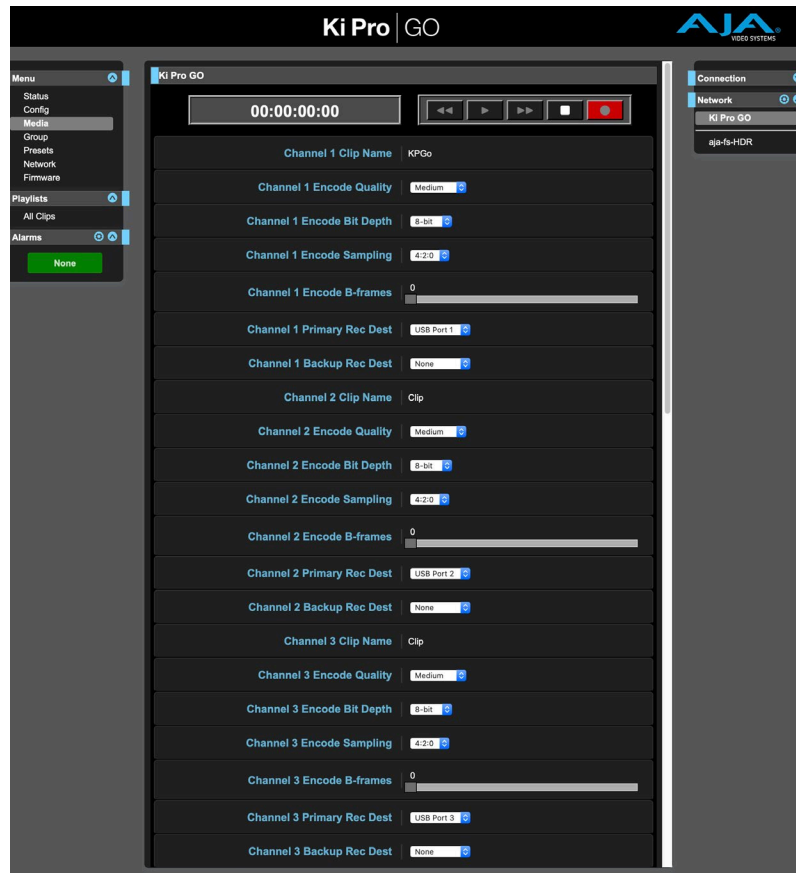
Ki Pro | GO

AJA VIDEO SYSTEMS

Menu
Status
Config
Media
Group
Presets
Network
Firmware

Playlists
All Clips

Alarms
None

Ki Pro GO

00:00:00:00

| Channel 1 Clip Name | KPGo |
|---|---|
| Channel 1 Encode Quality | Medium |
| Channel 1 Encode Bit Depth | 8-bit |
| Channel 1 Encode Sampling | 4:2:0 |
| Channel 1 Encode B-frames | 0 |
| Channel 1 Primary Rec Dest | USB Port 1 |
| Channel 1 Backup Rec Dest | None |
| Channel 2 Clip Name | Clip |
| Channel 2 Encode Quality | Medium |
| Channel 2 Encode Bit Depth | 8-bit |
| Channel 2 Encode Sampling | 4:2:0 |
| Channel 2 Encode B-frames | 0 |
| Channel 2 Primary Rec Dest | USB Port 2 |
| Channel 2 Backup Rec Dest | None |
| Channel 3 Clip Name | Clip |
| Channel 3 Encode Quality | Medium |
| Channel 3 Encode Bit Depth | 8-bit |
| Channel 3 Encode Sampling | 4:2:0 |
| Channel 3 Encode B-frames | 0 |
| Channel 3 Primary Rec Dest | USB Port 3 |
| Channel 3 Backup Rec Dest | None |

Connection

Network
Ki Pro GO
aja-fs-HDR